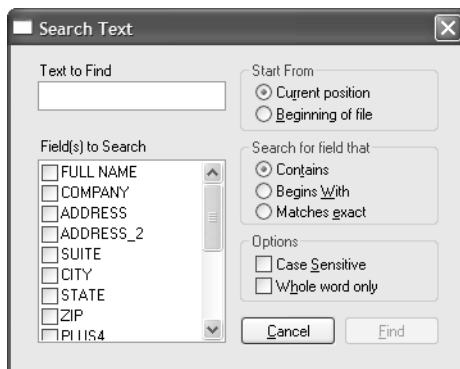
Search Text

Text to Find

Field(s) to Search

FULL NAME
COMPANY
ADDRESS
ADDRESS_2
SUITE
CITY
STATE
ZIP
PLUS4

Start From
Current position
Beginning of file

Search for field that
Contains
Begins With
Matches exact

Options
Case Sensitive
Whole word only

Cancel
Find